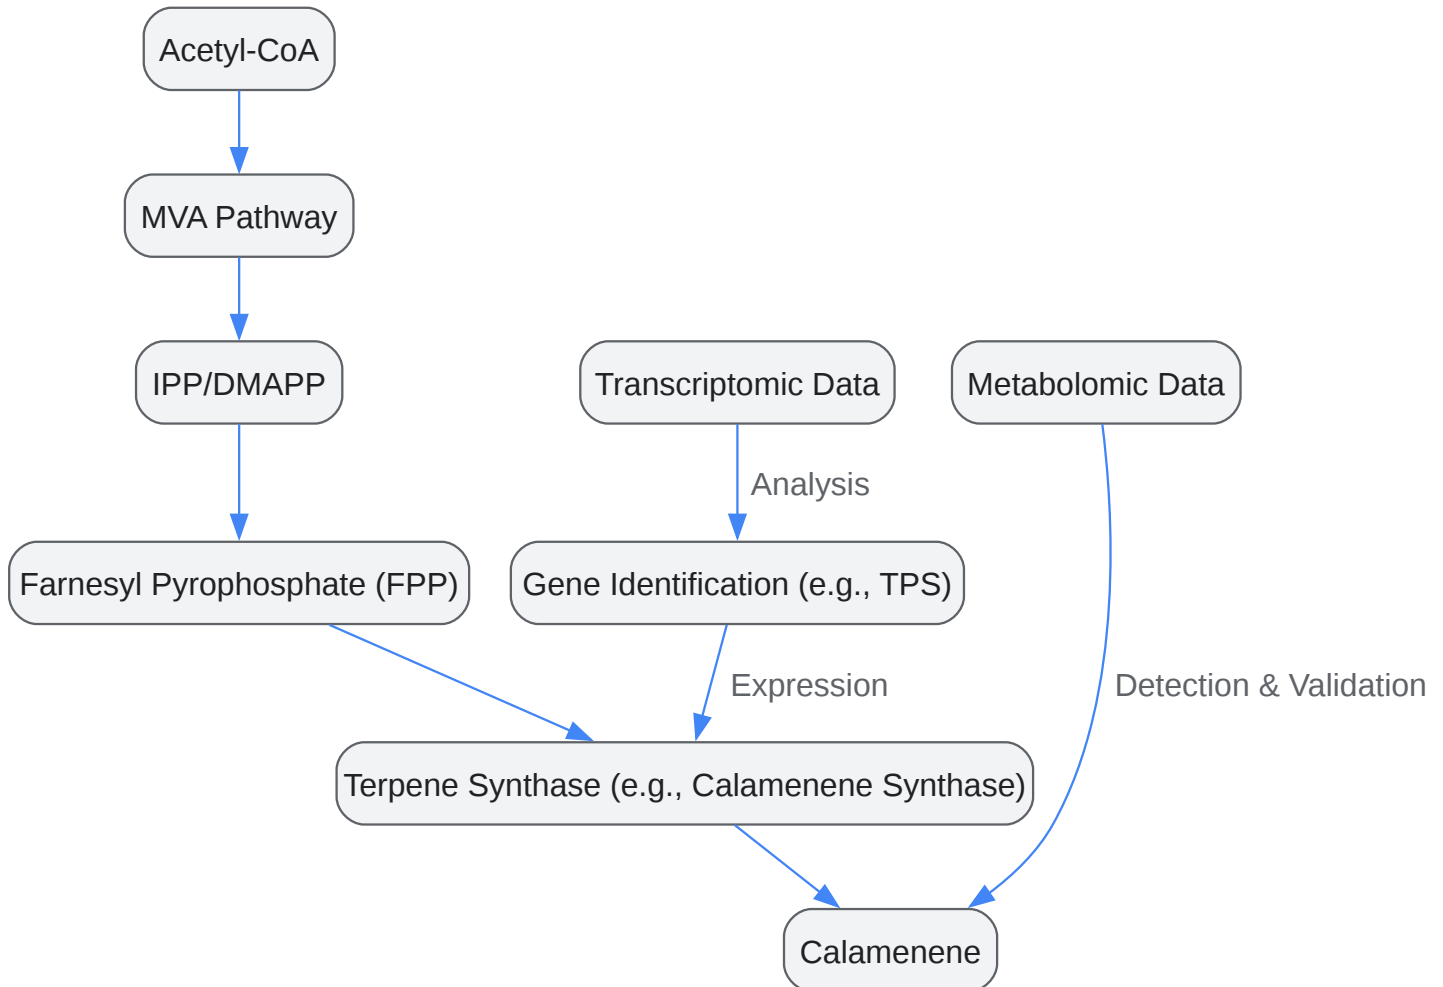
Acetyl-CoA

MVA Pathway

IPP/DMAPP

Transcriptomic Data

Metabolomic Data

Analysis

Farnesyl Pyrophosphate (FPP)

Gene Identification (e.g., TPS)

Expression

Detection & Validation

Terpene Synthase (e.g., Calamenene Synthase)

Calamenene